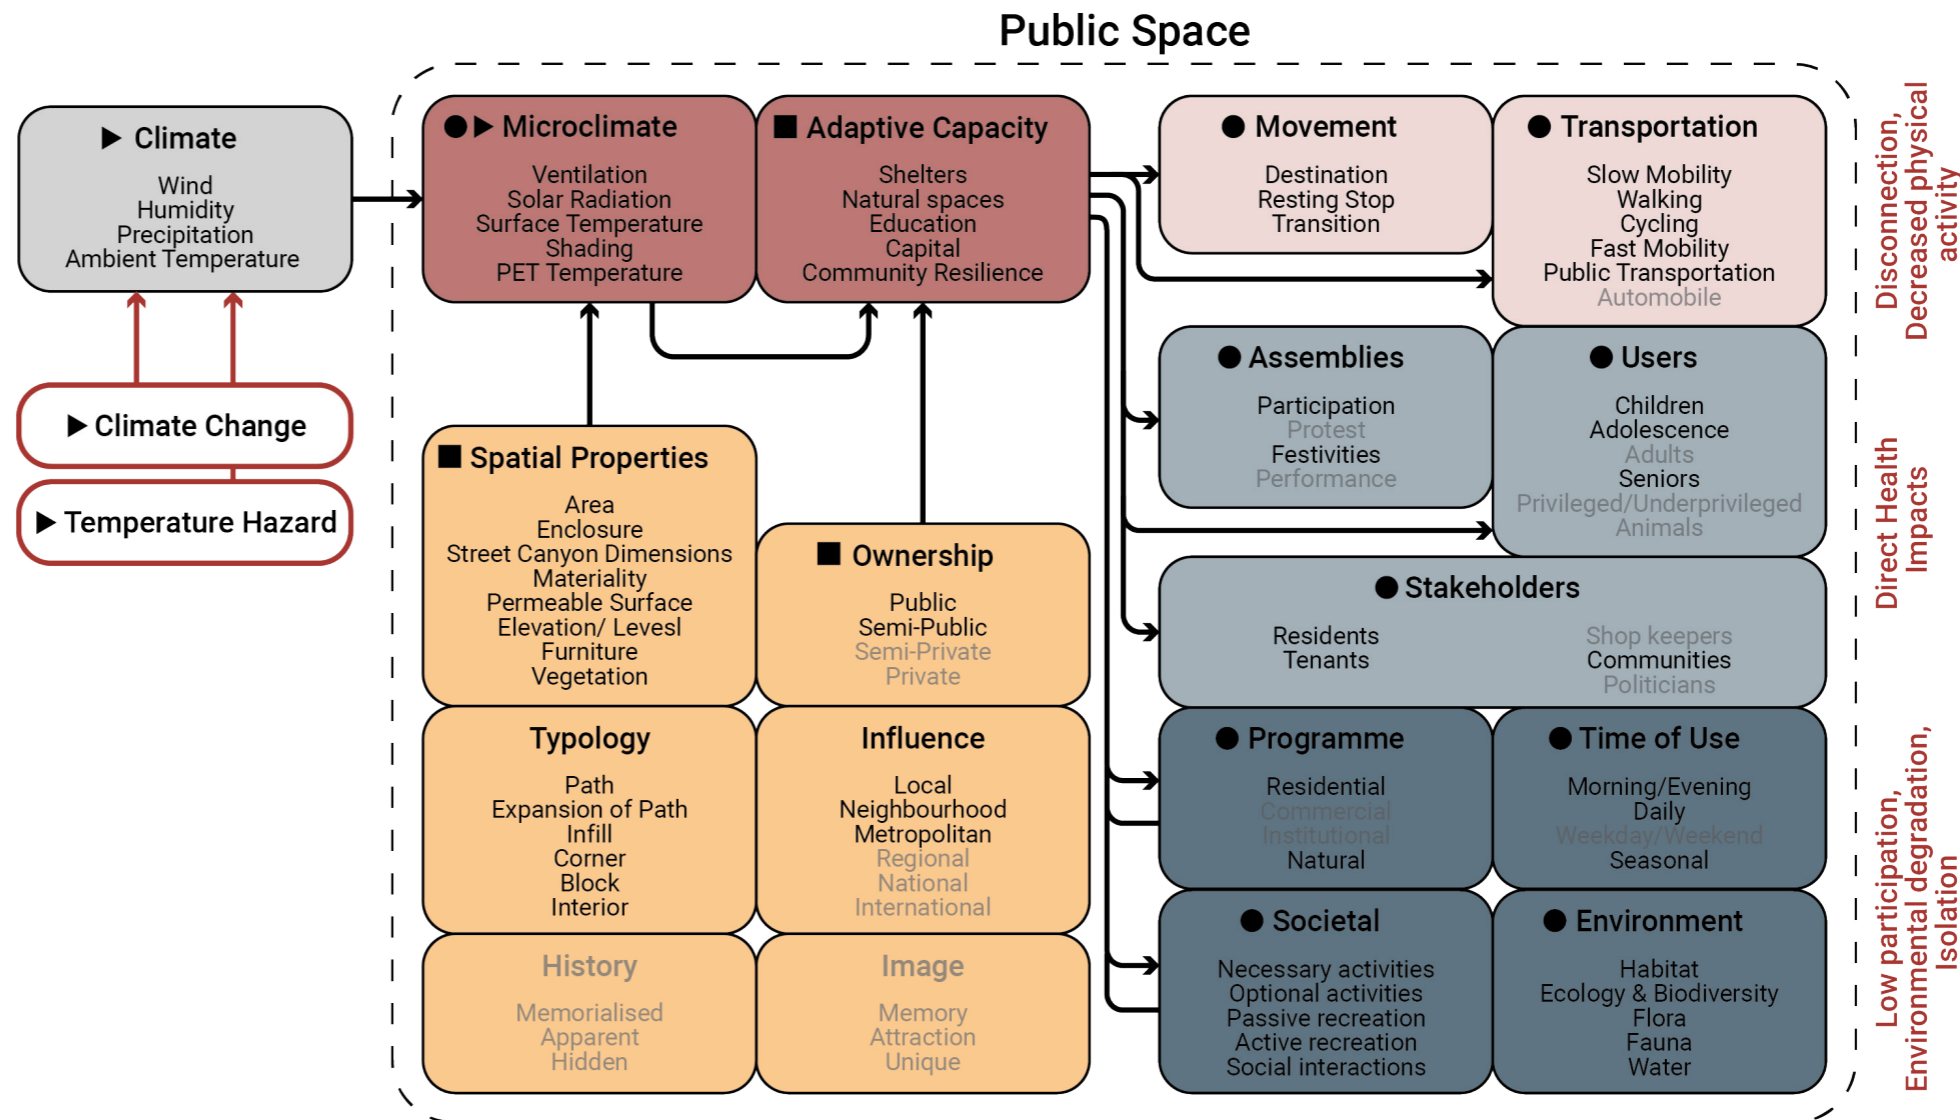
Public Space

▶ Climate
Wind
Humidity
Precipitation
Ambient Temperature

▶ Climate Change

▶ Temperature Hazard

●▶ Microclimate
Ventilation
Solar Radiation
Surface Temperature
Shading
PET Temperature

■ Adaptive Capacity
Shelters
Natural spaces
Education
Capital
Community Resilience

● Movement
Destination
Resting Stop
Transition

● Transportation
Slow Mobility
Walking
Cycling
Fast Mobility
Public Transportation
Automobile

■ Spatial Properties
Area
Enclosure
Street Canyon Dimensions
Materiality
Permeable Surface
Elevation/ Levesl
Furniture
Vegetation

■ Ownership
Public
Semi-Public
Semi-Private
Private

● Assemblies
Participation
Protest
Festivities
Performance

● Users
Children
Adolescence
Adults
Seniors
Privileged/Underprivileged
Animals

● Stakeholders
Residents
Tenants
Shop keepers
Communities
Politicians

Typology
Path
Expansion of Path
Infill
Corner
Block
Interior

Influence
Local
Neighbourhood
Metropolitan
Regional
National
International

● Programme
Residential
Commercial
Institutional
Natural

● Time of Use
Morning/Evening
Daily
Weekday/Weekend
Seasonal

History
Memorialised
Apparent
Hidden

Image
Memory
Attraction
Unique

● Societal
Necessary activities
Optional activities
Passive recreation
Active recreation
Social interactions

● Environment
Habitat
Ecology & Biodiversity
Flora
Fauna
Water

Disconnection, Decreased physical activity

Direct Health Impacts

Low participation, Environmental degradation, Isolation